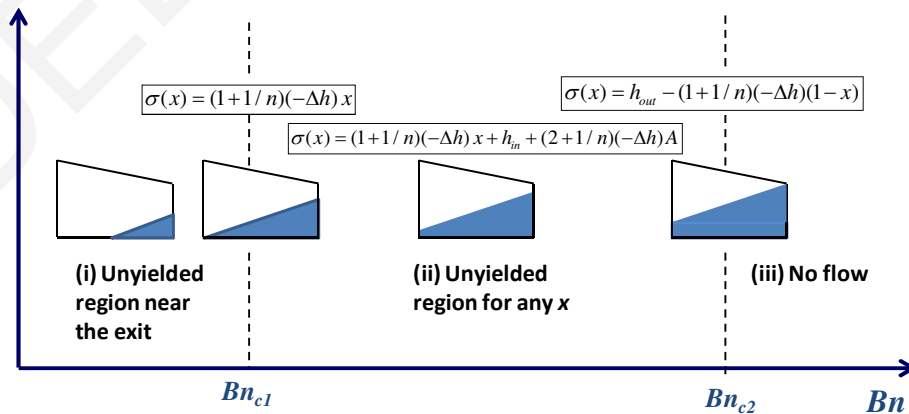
$\sigma(x) = (1+1/n)(-\Delta h)\, x$

$\sigma(x) = h_{out} - (1+1/n)(-\Delta h)(1-x)$

$\sigma(x) = (1+1/n)(-\Delta h)\, x + h_{in} + (2+1/n)(-\Delta h) A$

(i) Unyielded region near the exit

(ii) Unyielded region for any *x*

(iii) No flow

$Bn_{c1}$

$Bn_{c2}$

$Bn$